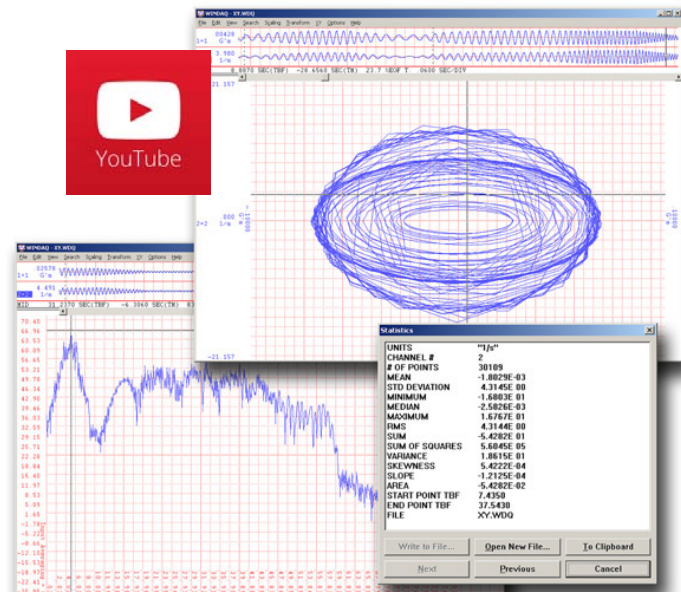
YouTube

WINDAQ - XY.WDQ
File Edit View Search Scaling Transform XY Options Help
1+1 .00420 G's
3.980 1/m
8.0370 SEC(TBF) -20.6560 SEC(TM) 23.7 WDOF T .0600 SEC/DIV
21.157
2+2 .000 1/m
-21.157

WINDAQ - XY.WDQ
File Edit View Search Scaling Transform XY Options Help
1+1 .02578 G's
4.491 1/m
31.2170 SEC(TBF) -6.3060 SEC(TM)
70.65
66.95
63.53
60.09
56.65
53.21
49.78
46.34
42.90
39.46
36.02
32.59
29.15
25.71
22.27
18.84
15.40
11.97
8.53
5.09
1.65

Statistics
| UNITS | "1/s" |
|---|---|
| CHANNEL # | 2 |
| # OF POINTS | 30109 |
| MEAN | -1.8829E-03 |
| STD DEVIATION | 4.3145E 00 |
| MINIMUM | -1.6803E 01 |
| MEDIAN | -2.5826E-03 |
| MAXIMUM | 1.6767E 01 |
| RMS | 4.3144E 00 |
| SUM | -5.4282E 01 |
| SUM OF SQUARES | 5.6045E 05 |
| VARIANCE | 1.8615E 01 |
| SKEWNESS | 5.4222E-04 |
| SLOPE | -1.2125E-04 |
| AREA | -5.4282E-02 |
| START POINT TBF | 7.4350 |
| END POINT TBF | 37.5430 |
| FILE | XY.WDQ |

Write to File... Open New File... To Clipboard
Next Previous Cancel